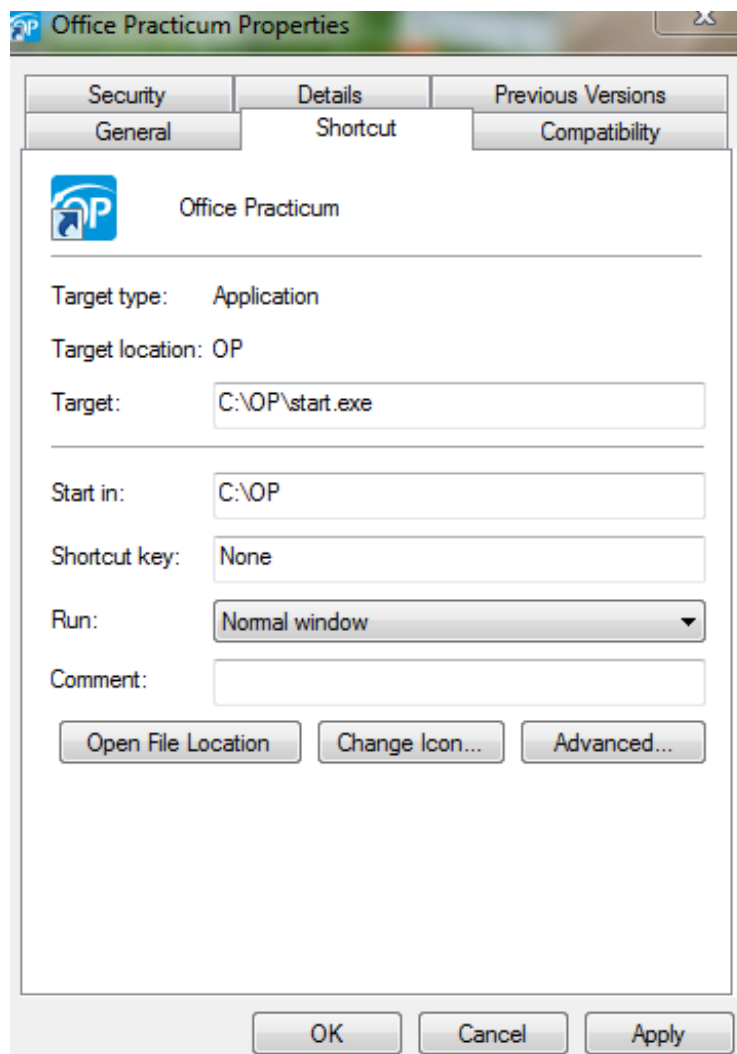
Office Practicum Properties

Security
Details
Previous Versions
General
Shortcut
Compatibility

Office Practicum

Target type: Application

Target location: OP

Target: C:\OP\start.exe

Start in: C:\OP

Shortcut key: None

Run: Normal window

Comment:

Open File Location
Change Icon...
Advanced...

OK
Cancel
Apply